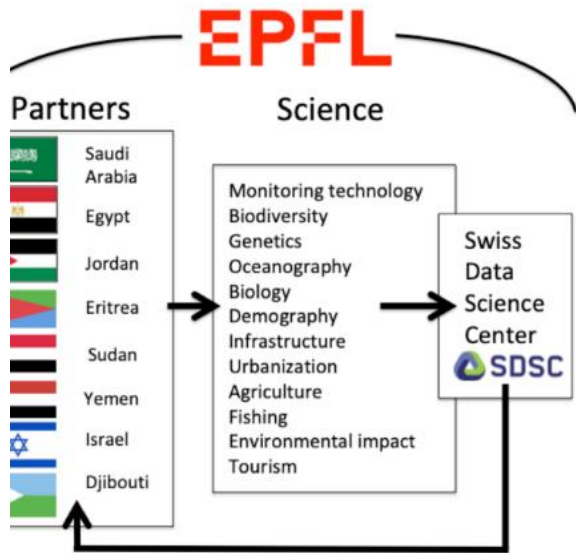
EPFL

Partners

Saudi Arabia
Egypt
Jordan
Eritrea
Sudan
Yemen
Israel
Djibouti

Science

Monitoring technology
Biodiversity
Genetics
Oceanography
Biology
Demography
Infrastructure
Urbanization
Agriculture
Fishing
Environmental impact
Tourism

Swiss Data Science Center
SDSC